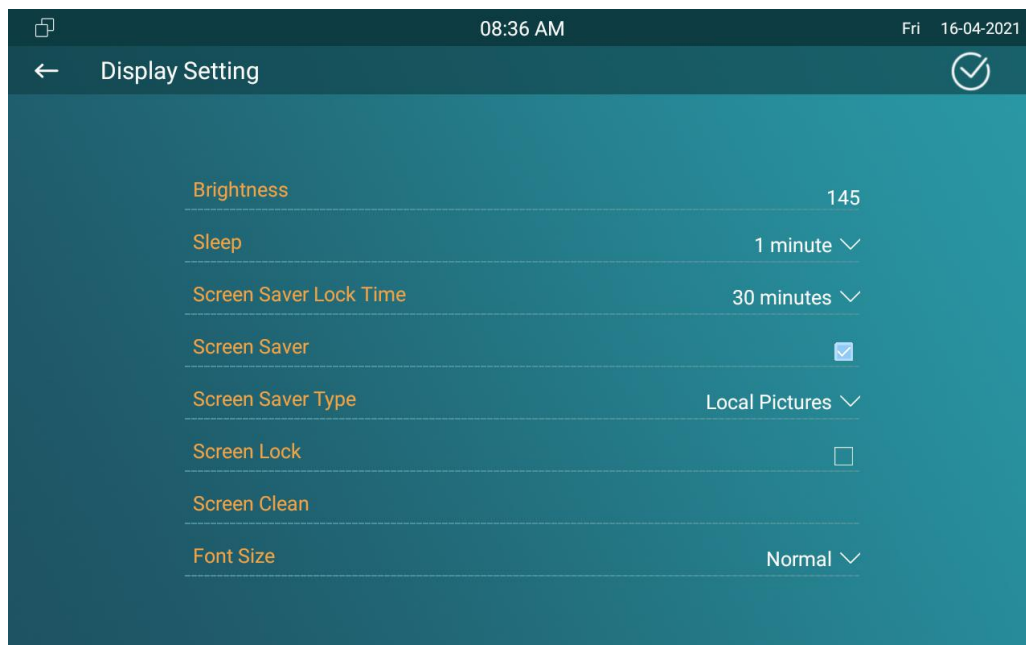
08:36 AM

Fri 16-04-2021

Display Setting

Brightness 145

Sleep 1 minute

Screen Saver Lock Time 30 minutes

Screen Saver

Screen Saver Type Local Pictures

Screen Lock

Screen Clean

Font Size Normal